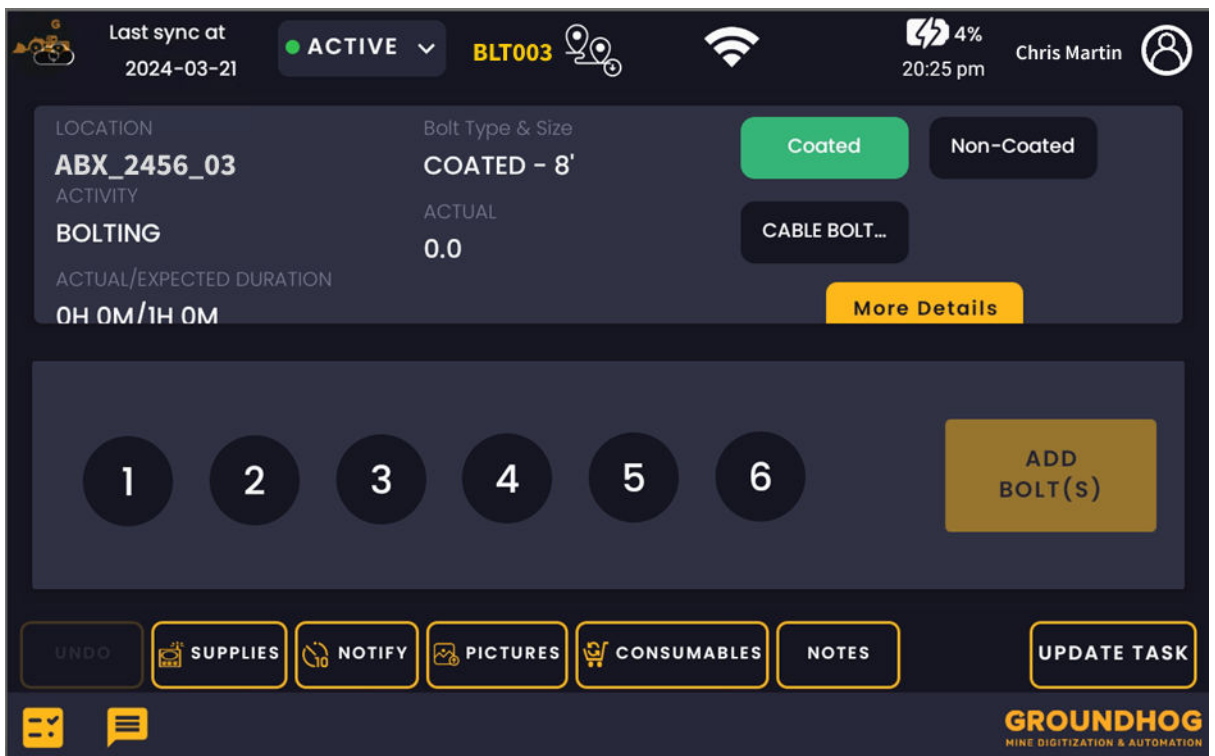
Last sync at 2024-03-21

ACTIVE

BLT003

4%
20:25 pm

Chris Martin

LOCATION
ABX_2456_03
ACTIVITY
BOLTING
ACTUAL/EXPECTED DURATION
0H 0M/1H 0M

Bolt Type & Size
COATED - 8'
ACTUAL
0.0

Coated
Non-Coated
CABLE BOLT...
More Details

1
2
3
4
5
6

ADD BOLT(S)

UNDO
SUPPLIES
NOTIFY
PICTURES
CONSUMABLES
NOTES
UPDATE TASK

GROUNDHOG
MINE DIGITIZATION & AUTOMATION